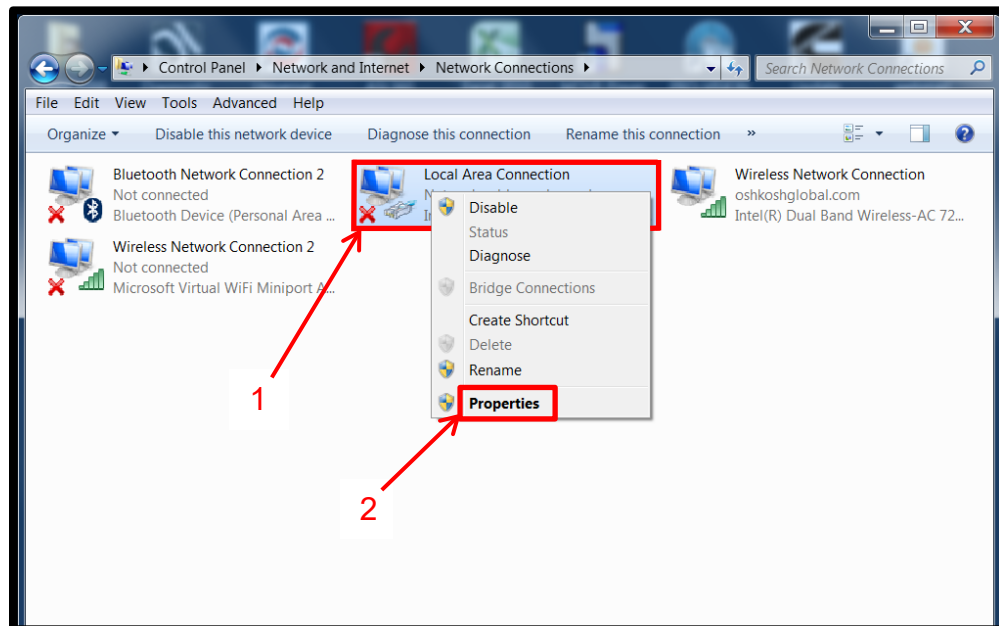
Control Panel ▸ Network and Internet ▸ Network Connections ▸

Search Network Connections

File Edit View Tools Advanced Help

Organize ▾ Disable this network device Diagnose this connection Rename this connection »

Bluetooth Network Connection 2
Not connected
Bluetooth Device (Personal Area ...

Wireless Network Connection 2
Not connected
Microsoft Virtual WiFi Miniport A...

Local Area Connection
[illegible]
Int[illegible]

Wireless Network Connection
oshkoshglobal.com
Intel(R) Dual Band Wireless-AC 72...

Disable
Status
Diagnose
Bridge Connections
Create Shortcut
Delete
Rename
Properties

1

2